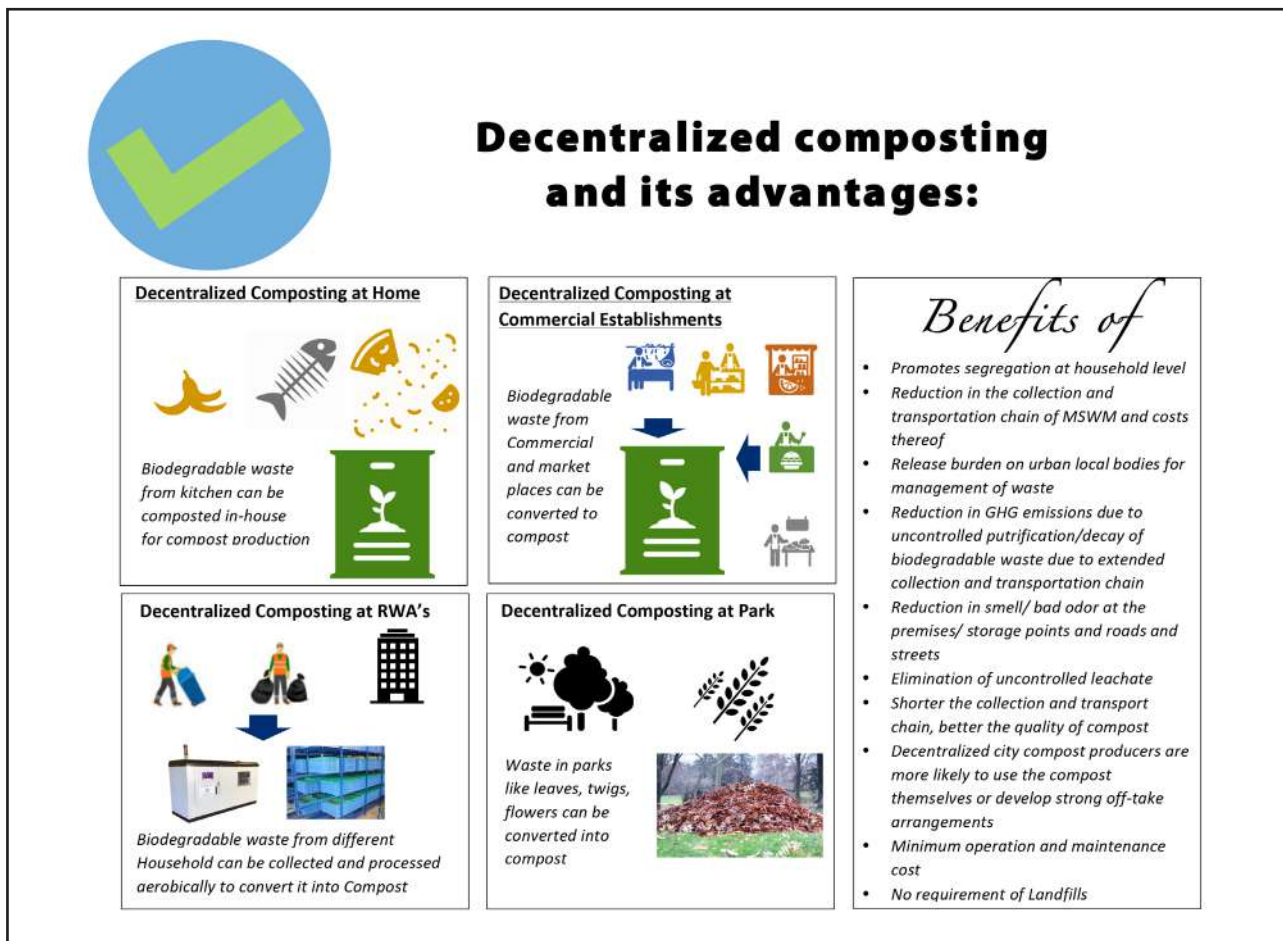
Decentralized composting and its advantages:

Decentralized Composting at Home

Biodegradable waste from kitchen can be composted in-house for compost production

Decentralized Composting at Commercial Establishments

Biodegradable waste from Commercial and market places can be converted to compost

Benefits of

- Promotes segregation at household level
- Reduction in the collection and transportation chain of MSWM and costs thereof
- Release burden on urban local bodies for management of waste
- Reduction in GHG emissions due to uncontrolled putrification/decay of biodegradable waste due to extended collection and transportation chain
- Reduction in smell/ bad odor at the premises/ storage points and roads and streets
- Elimination of uncontrolled leachate
- Shorter the collection and transport chain, better the quality of compost
- Decentralized city compost producers are more likely to use the compost themselves or develop strong off-take arrangements
- Minimum operation and maintenance cost
- No requirement of Landfills

Decentralized Composting at RWA's

Biodegradable waste from different Household can be collected and processed aerobically to convert it into Compost

Decentralized Composting at Park

Waste in parks like leaves, twigs, flowers can be converted into compost